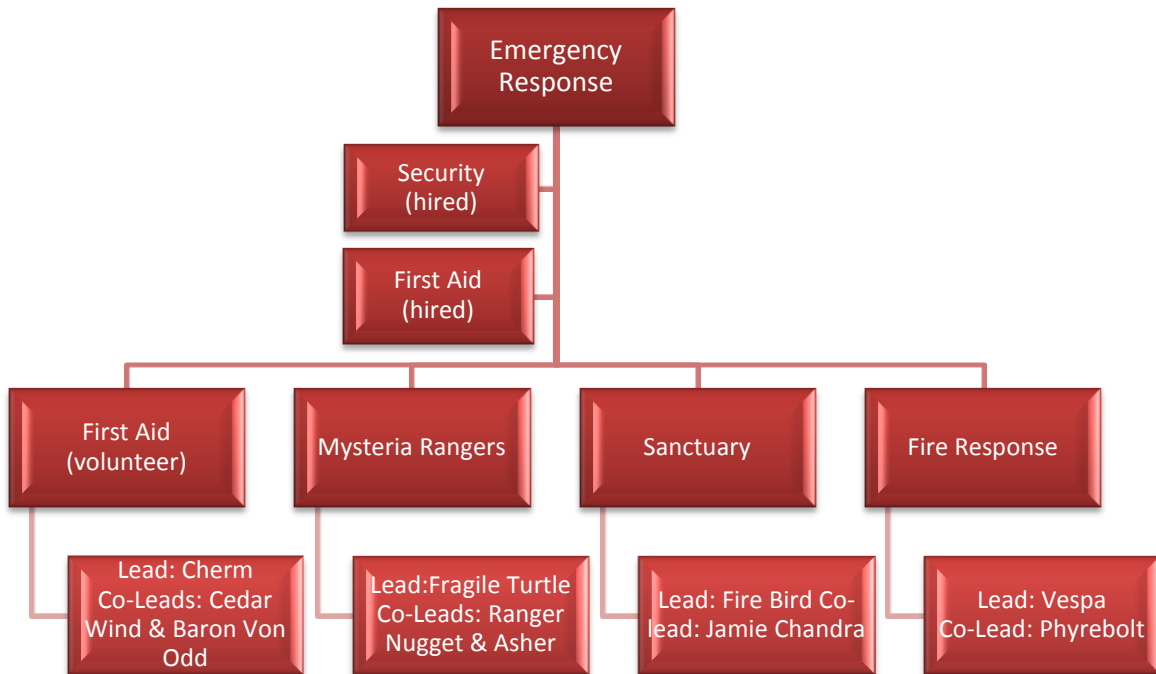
Emergency Response

Security (hired)

First Aid (hired)

First Aid (volunteer)

Lead: Cherm Co-Leads: Cedar Wind & Baron Von Odd

Mysteria Rangers

Lead:Fragile Turtle Co-Leads: Ranger Nugget & Asher

Sanctuary

Lead: Fire Bird Co-lead: Jamie Chandra

Fire Response

Lead: Vespa Co-Lead: Phyrebolt